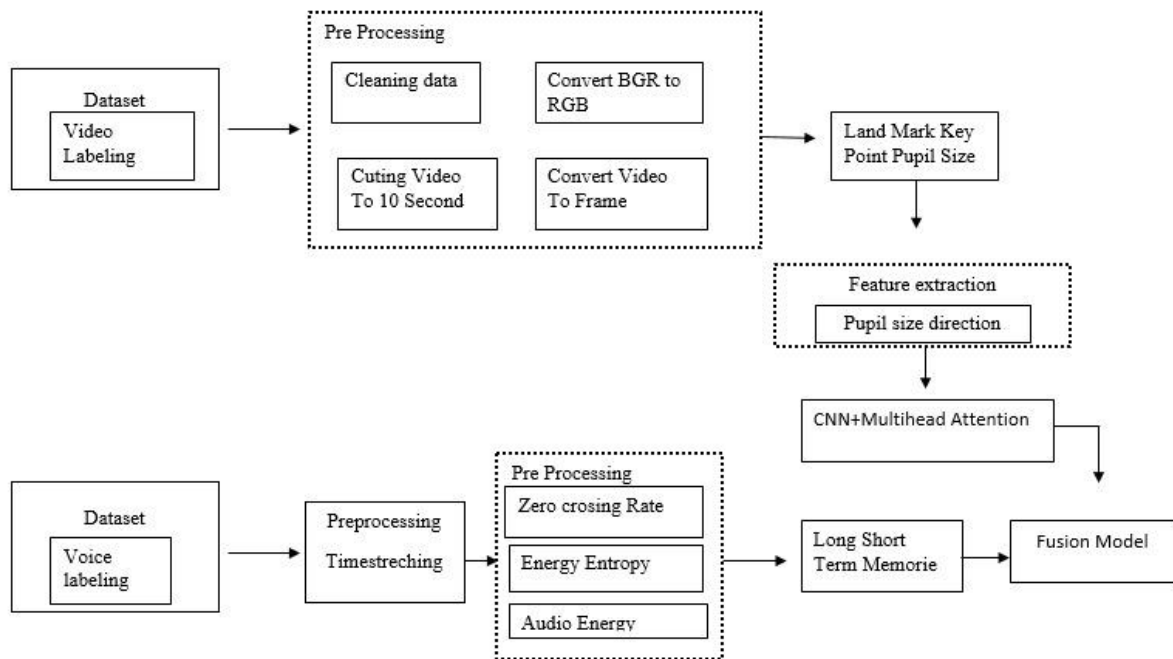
Dataset
Video Labeling

Pre Processing
Cleaning data
Convert BGR to RGB
Cuting Video To 10 Second
Convert Video To Frame

Land Mark Key Point Pupil Size

Feature extraction
Pupil size direction

CNN+Multihead Attention

Dataset
Voice labeling

Preprocessing
Timestreching

Pre Processing
Zero crosing Rate
Energy Entropy
Audio Energy

Long Short Term Memorie

Fusion Model